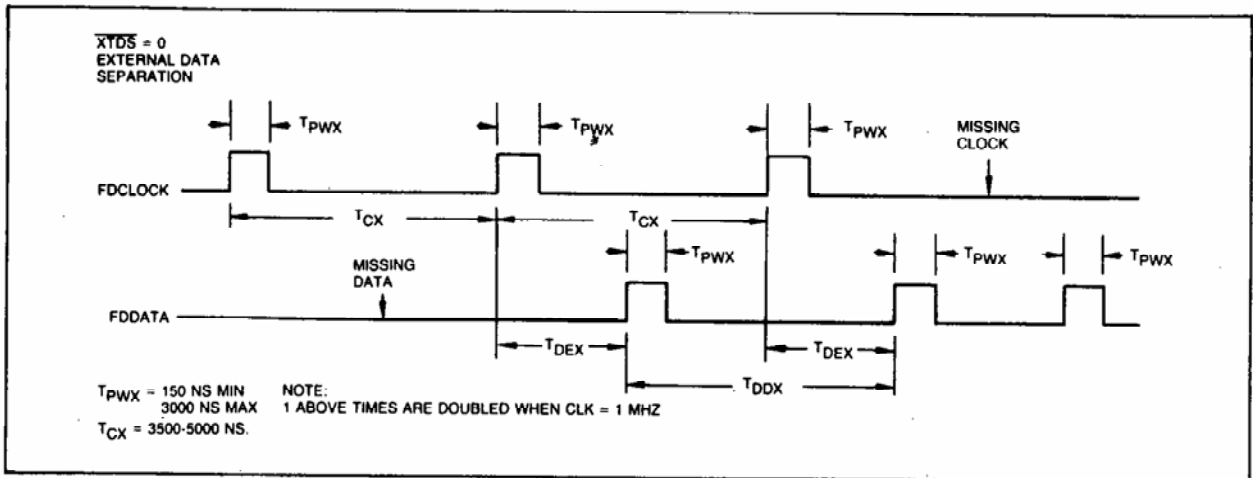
$\overline{XTDS}$ = 0
EXTERNAL DATA SEPARATION

$T_{PWX}$ $T_{PWX}$ $T_{PWX}$ MISSING CLOCK

FDCLOCK

$T_{CX}$ $T_{CX}$

$T_{PWX}$ $T_{PWX}$ $T_{PWX}$

MISSING DATA

FDDATA

$T_{DEX}$ $T_{DEX}$

$T_{DDX}$

$T_{PWX}$ = 150 NS MIN
3000 NS MAX
$T_{CX}$ = 3500-5000 NS.

NOTE:
1 ABOVE TIMES ARE DOUBLED WHEN CLK = 1 MHZ